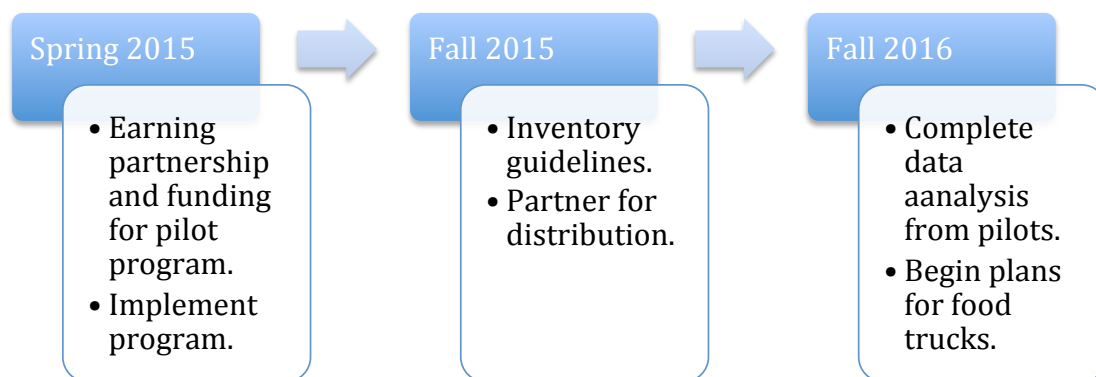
Spring 2015

- Earning partnership and funding for pilot program.
- Implement program.

Fall 2015

- Inventory guidelines.
- Partner for distribution.

Fall 2016

- Complete data aanalysis from pilots.
- Begin plans for food trucks.